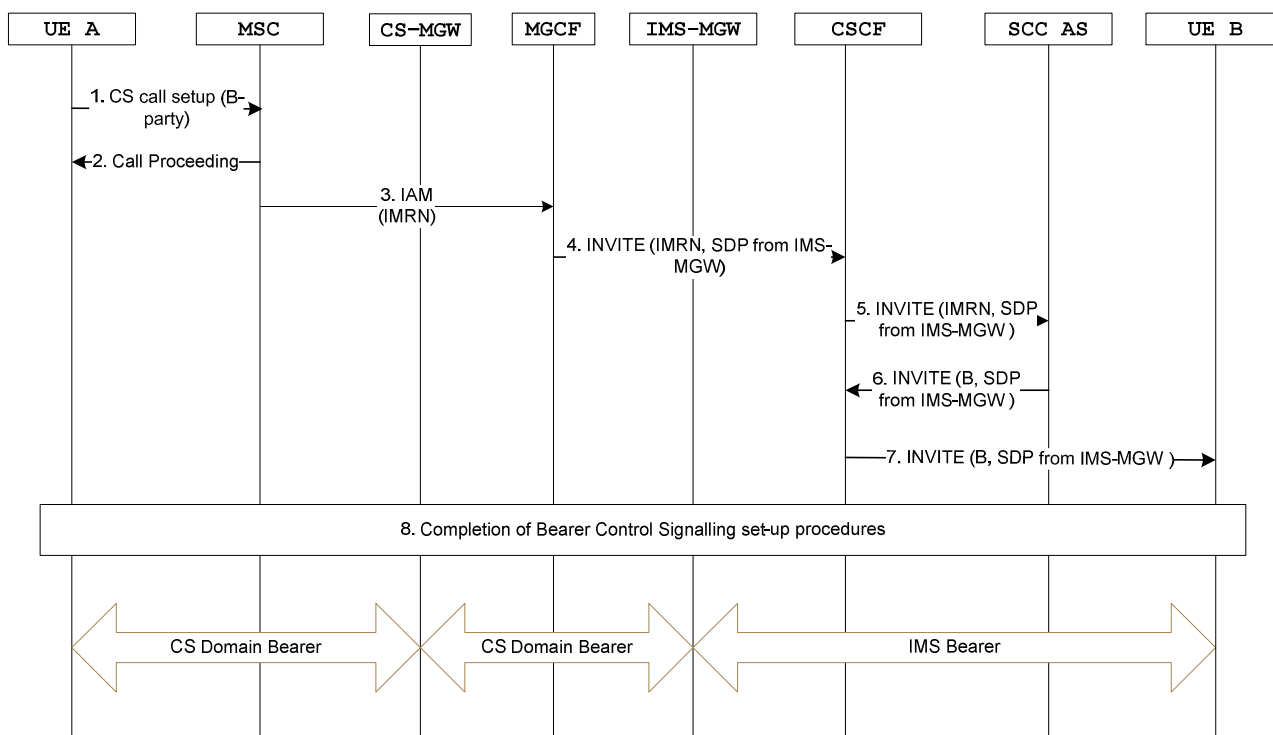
UE A

MSC

CS-MGW

MGCF

IMS-MGW

CSCF

SCC AS

UE B

1. CS call setup (B-party)

2. Call Proceeding

3. IAM (IMRN)

4. INVITE (IMRN, SDP from IMS-MGW)

5. INVITE (IMRN, SDP from IMS-MGW )

6. INVITE (B, SDP from IMS-MGW )

7. INVITE (B, SDP from IMS-MGW )

8. Completion of Bearer Control Signalling set-up procedures

CS Domain Bearer

CS Domain Bearer

IMS Bearer